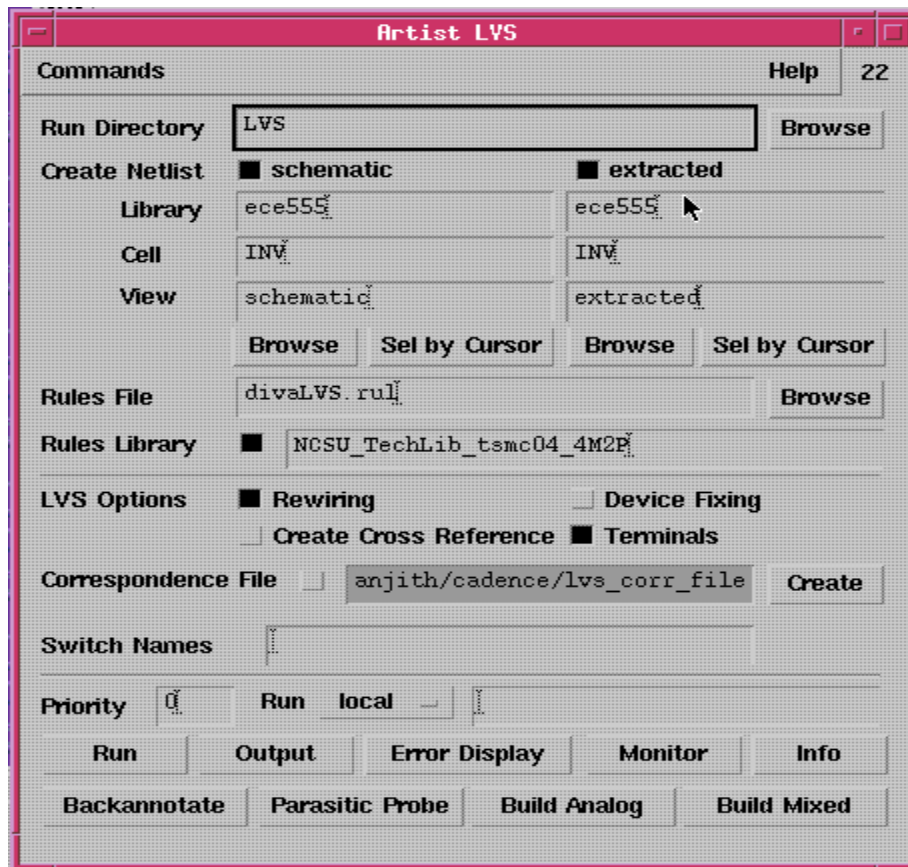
Artist LVS

Commands Help 22

Run Directory LVS Browse

Create Netlist schematic extracted

Library ece555 ece555

Cell INV INV

View schematic extracted

Browse Sel by Cursor Browse Sel by Cursor

Rules File divaLVS.rul Browse

Rules Library NCSU_TechLib_tsmc04_4M2P

LVS Options Rewiring Device Fixing

Create Cross Reference Terminals

Correspondence File anjith/cadence/lvs_corr_file Create

Switch Names

Priority 0 Run local

Run Output Error Display Monitor Info

Backannotate Parasitic Probe Build Analog Build Mixed